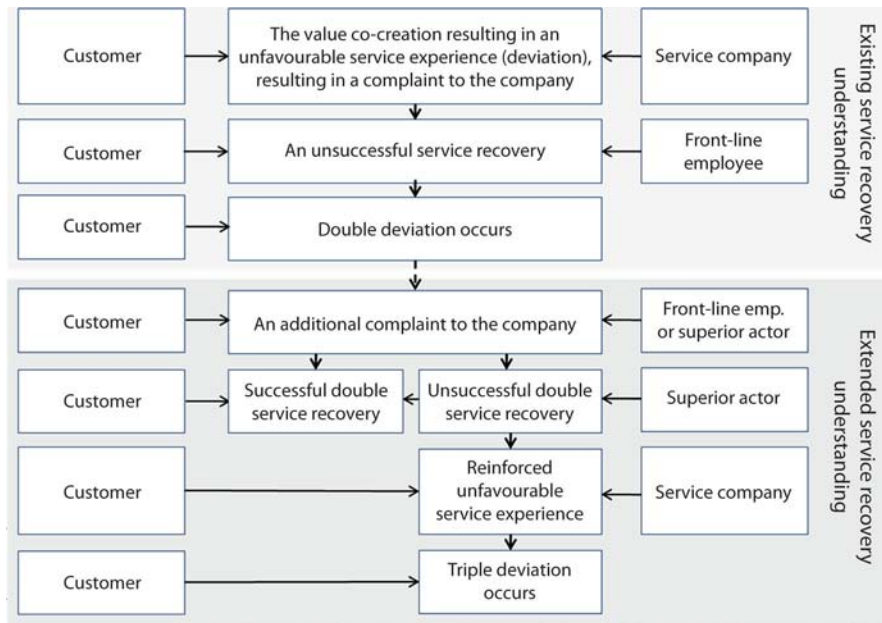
Customer

The value co-creation resulting in an unfavourable service experience (deviation), resulting in a complaint to the company

Service company

Customer

An unsuccessful service recovery

Front-line employee

Customer

Double deviation occurs

Existing service recovery understanding

Customer

An additional complaint to the company

Front-line emp. or superior actor

Customer

Successful double service recovery

Unsuccessful double service recovery

Superior actor

Customer

Reinforced unfavourable service experience

Service company

Customer

Triple deviation occurs

Extended service recovery understanding